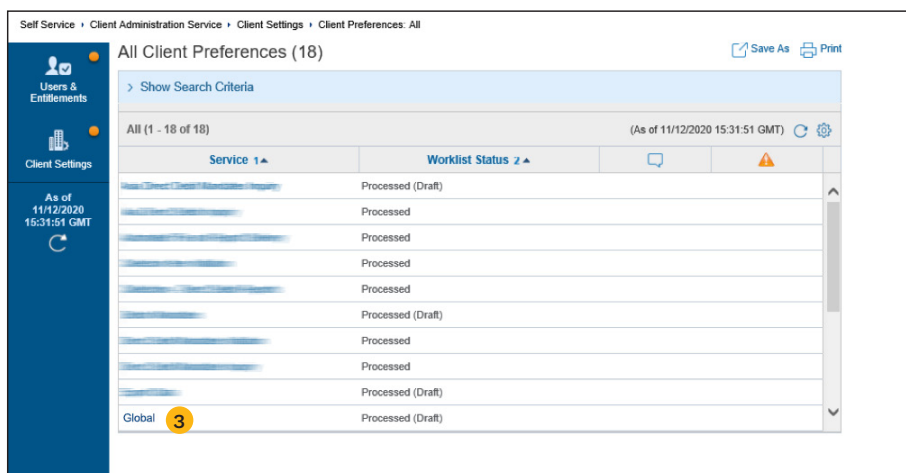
Self Service ‣ Client Administration Service ‣ Client Settings ‣ Client Preferences: All

Users & Entitlements

Client Settings

As of 11/12/2020 15:31:51 GMT

All Client Preferences (18)

Save As Print

Show Search Criteria

All (1 - 18 of 18)

(As of 11/12/2020 15:31:51 GMT)

| Service 1▲ | Worklist Status 2▲ | | |
|---|---|---|---|
| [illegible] | Processed (Draft) | | |
| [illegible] | Processed | | |
| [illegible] | Processed | | |
| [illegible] | Processed | | |
| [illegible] | Processed | | |
| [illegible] | Processed (Draft) | | |
| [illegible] | Processed | | |
| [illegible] | Processed | | |
| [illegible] | Processed (Draft) | | |
| Global 3 | Processed (Draft) | | |